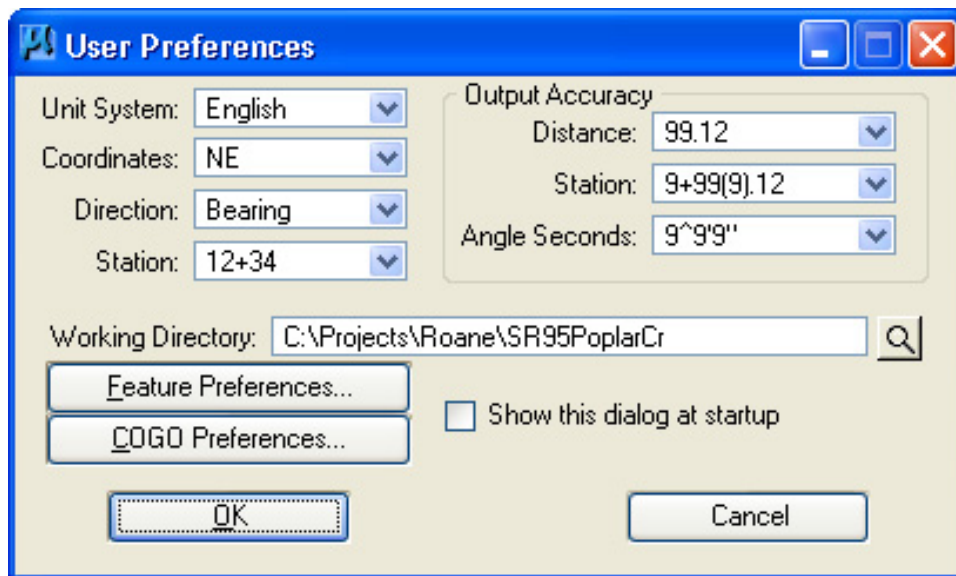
User Preferences

Unit System: English
Coordinates: NE
Direction: Bearing
Station: 12+34

Output Accuracy
Distance: 99.12
Station: 9+99(9).12
Angle Seconds: 9^9'9"

Working Directory: C:\Projects\Roane\SR95PoplarCr

Feature Preferences...
COGO Preferences...

Show this dialog at startup

OK
Cancel